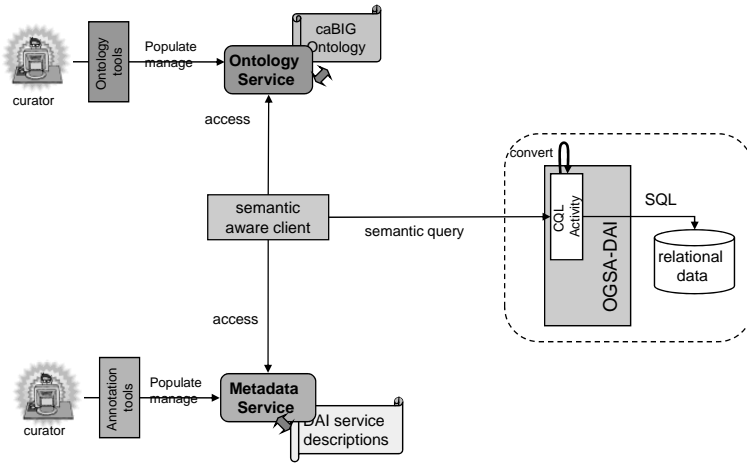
curator

Ontology tools

Populate manage

Ontology Service

caBIG Ontology

access

semantic aware client

semantic query

convert

CQL Activity

OGSA-DAI

SQL

relational data

access

curator

Annotation tools

Populate manage

Metadata Service

DAI service descriptions